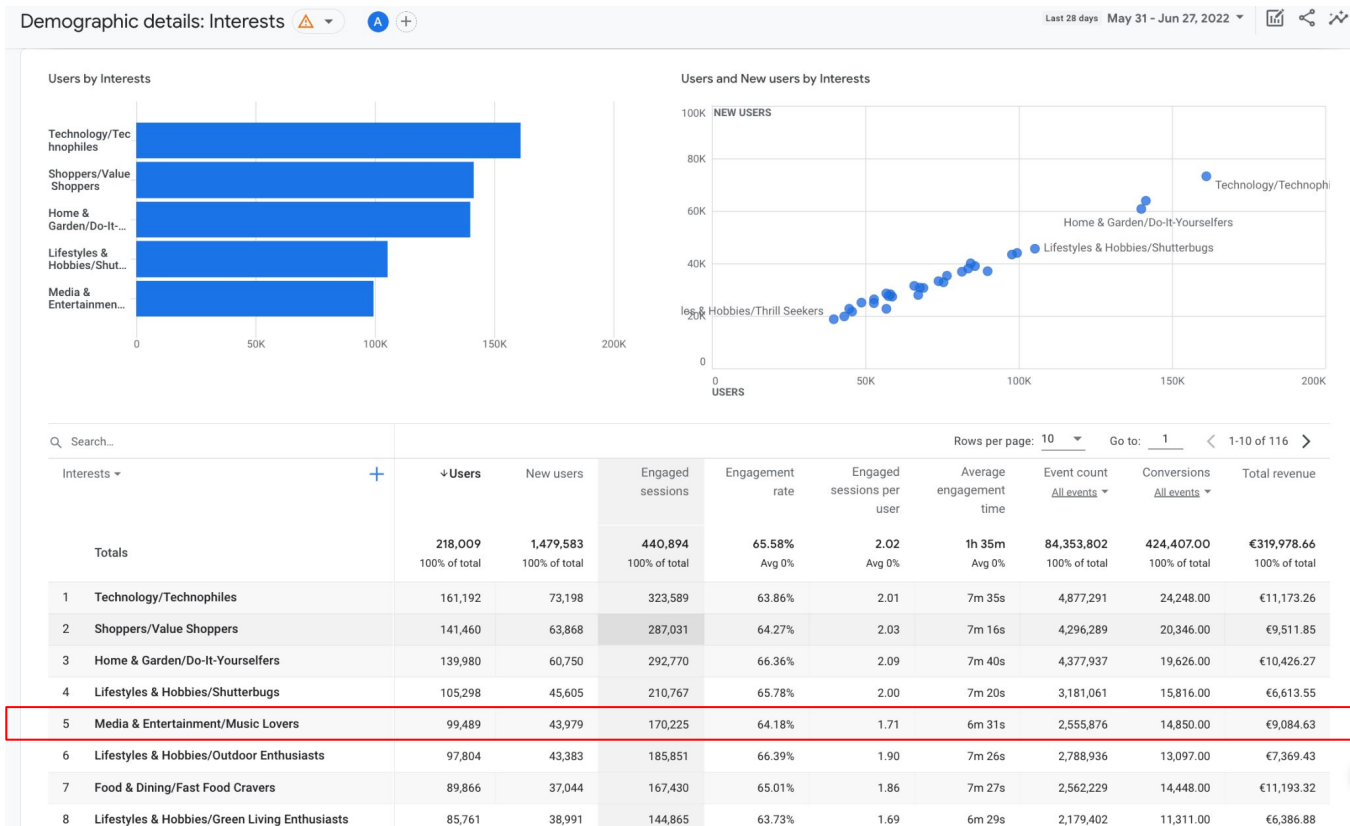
Demographic details: Interests

A

Last 28 days May 31 - Jun 27, 2022

Users by Interests

Technology/Technophiles
Shoppers/Value Shoppers
Home & Garden/Do-It-...
Lifestyles & Hobbies/Shut...
Media & Entertainmen...

0 50K 100K 150K 200K

Users and New users by Interests

NEW USERS
100K
80K
60K
40K
20K
0

Technology/Technophi
Home & Garden/Do-It-Yourselfers
Lifestyles & Hobbies/Shutterbugs
les & Hobbies/Thrill Seekers

0 50K 100K 150K 200K
USERS

Search...

Rows per page: 10 Go to: 1 1-10 of 116

| Interests | ↓Users | New users | Engaged sessions | Engagement rate | Engaged sessions per user | Average engagement time | Event count All events | Conversions All events | Total revenue |
|---|---|---|---|---|---|---|---|---|---|
| Totals | 218,009 100% of total | 1,479,583 100% of total | 440,894 100% of total | 65.58% Avg 0% | 2.02 Avg 0% | 1h 35m Avg 0% | 84,353,802 100% of total | 424,407.00 100% of total | €319,978.66 100% of total |
| 1 Technology/Technophiles | 161,192 | 73,198 | 323,589 | 63.86% | 2.01 | 7m 35s | 4,877,291 | 24,248.00 | €11,173.26 |
| 2 Shoppers/Value Shoppers | 141,460 | 63,868 | 287,031 | 64.27% | 2.03 | 7m 16s | 4,296,289 | 20,346.00 | €9,511.85 |
| 3 Home & Garden/Do-It-Yourselfers | 139,980 | 60,750 | 292,770 | 66.36% | 2.09 | 7m 40s | 4,377,937 | 19,626.00 | €10,426.27 |
| 4 Lifestyles & Hobbies/Shutterbugs | 105,298 | 45,605 | 210,767 | 65.78% | 2.00 | 7m 20s | 3,181,061 | 15,816.00 | €6,613.55 |
| 5 Media & Entertainment/Music Lovers | 99,489 | 43,979 | 170,225 | 64.18% | 1.71 | 6m 31s | 2,555,876 | 14,850.00 | €9,084.63 |
| 6 Lifestyles & Hobbies/Outdoor Enthusiasts | 97,804 | 43,383 | 185,851 | 66.39% | 1.90 | 7m 26s | 2,788,936 | 13,097.00 | €7,369.43 |
| 7 Food & Dining/Fast Food Cravers | 89,866 | 37,044 | 167,430 | 65.01% | 1.86 | 7m 27s | 2,562,229 | 14,448.00 | €11,193.32 |
| 8 Lifestyles & Hobbies/Green Living Enthusiasts | 85,761 | 38,991 | 144,865 | 63.73% | 1.69 | 6m 29s | 2,179,402 | 11,311.00 | €6,386.88 |